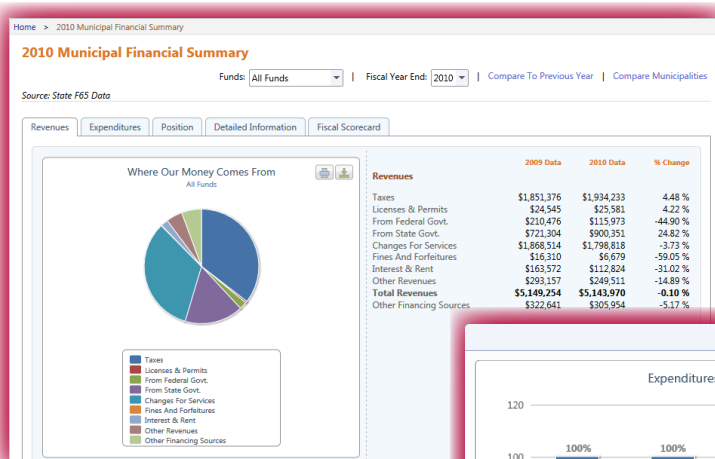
Home > 2010 Municipal Financial Summary

2010 Municipal Financial Summary

Funds: All Funds | Fiscal Year End: 2010 | Compare To Previous Year | Compare Municipalities

Source: State F65 Data

Revenues | Expenditures | Position | Detailed Information | Fiscal Scorecard

Where Our Money Comes From
All Funds

Taxes
Licenses & Permits
From Federal Govt.
From State Govt.
Changes For Services
Fines And Forfeitures
Interest & Rent
Other Revenues
Other Financing Sources

| Revenues | 2009 Data | 2010 Data | % Change |
|---|---|---|---|
| Taxes | \$1,851,376 | \$1,934,233 | 4.48 % |
| Licenses & Permits | \$24,545 | \$25,581 | 4.22 % |
| From Federal Govt. | \$210,476 | \$115,973 | -44.90 % |
| From State Govt. | \$721,304 | \$900,351 | 24.82 % |
| Changes For Services | \$1,868,514 | \$1,798,818 | -3.73 % |
| Fines And Forfeitures | \$16,310 | \$6,679 | -59.05 % |
| Interest & Rent | \$163,572 | \$112,824 | -31.02 % |
| Other Revenues | \$293,157 | \$249,511 | -14.89 % |
| **Total Revenues** | **\$5,149,254** | **\$5,143,970** | **-0.10 %** |
| Other Financing Sources | \$322,641 | \$305,954 | -5.17 % |

Expenditures
120
100
100%
100%